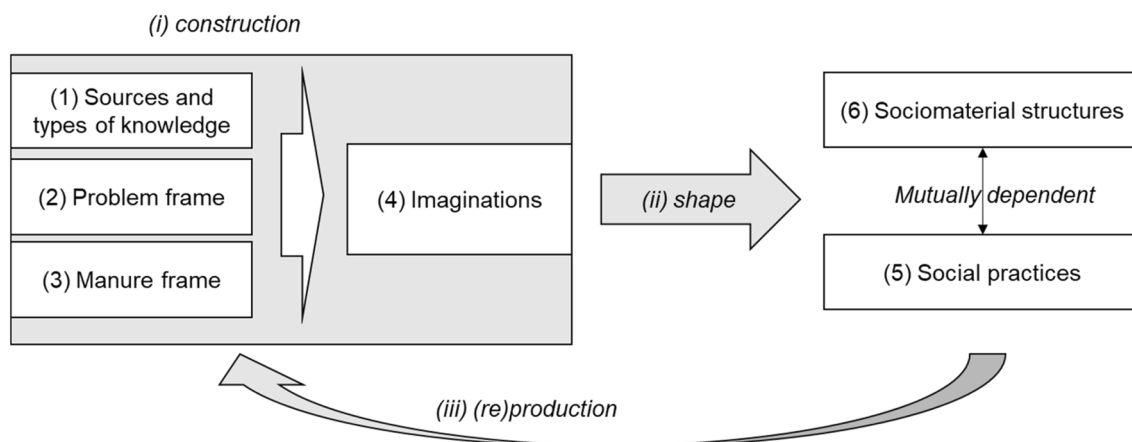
(i) construction

(1) Sources and types of knowledge

(2) Problem frame

(3) Manure frame

(4) Imaginations

(ii) shape

(6) Sociomaterial structures

Mutually dependent

(5) Social practices

(iii) (re)production